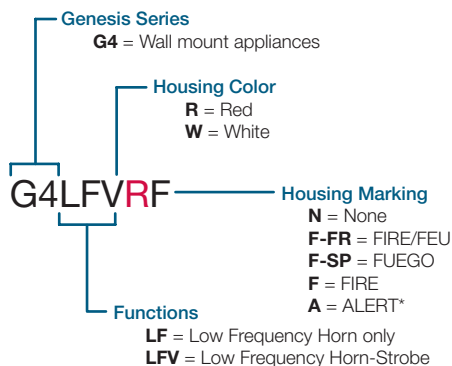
Genesis Series
G4 = Wall mount appliances

Housing Color
R = Red
W = White

G4LFVRF

Housing Marking
N = None
F-FR = FIRE/FEU
F-SP = FUEGO
F = FIRE
A = ALERT*

Functions
LF = Low Frequency Horn only
LFV = Low Frequency Horn-Strobe